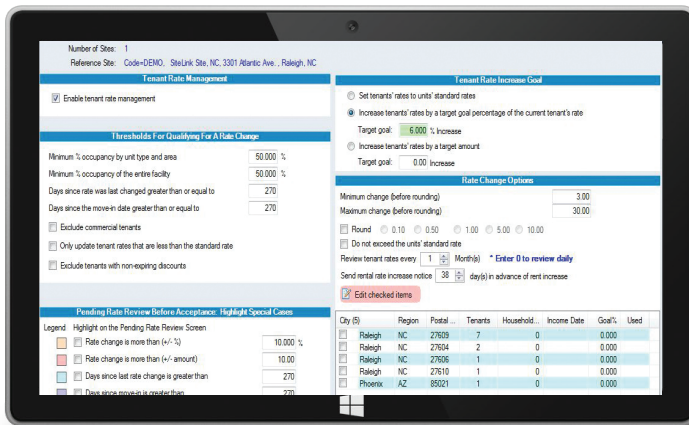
Number of Sites: 1

Reference Site: Code=DEMO, SiteLink Site, NC, 3301 Atlantic Ave., Raleigh, NC

Tenant Rate Management

Enable tenant rate management

Thresholds For Qualifying For A Rate Change

Minimum % occupancy by unit type and area 50.000 %

Minimum % occupancy of the entire facility 50.000 %

Days since rate was last changed greater than or equal to 270

Days since the move-in date greater than or equal to 270

Exclude commercial tenants

Only update tenant rates that are less than the standard rate

Exclude tenants with non-expiring discounts

Pending Rate Review Before Acceptance: Highlight Special Cases

Legend Highlight on the Pending Rate Review Screen

Rate change is more than (+/- %) 10.000 %

Rate change is more than (+/- amount) 10.00

Days since last rate change is greater than 270

Days since move-in is greater than 270

Tenant Rate Increase Goal

Set tenants' rates to units' standard rates

Increase tenants' rates by a target goal percentage of the current tenant's rate

Target goal: 6.000 % Increase

Increase tenants' rates by a target amount

Target goal: 0.00 Increase

Rate Change Options

Minimum change (before rounding) 3.00

Maximum change (before rounding) 30.00

Round 0.10 0.50 1.00 5.00 10.00

Do not exceed the units' standard rate

Review tenant rates every 1 Month(s) * Enter 0 to review daily

Send rental rate increase notice 38 day(s) in advance of rent increase

Edit checked items

| City (5) | Region | Postal ... | Tenants | Household... | Income Date | Goal% | Used |
|---|---|---|---|---|---|---|---|
| Raleigh | NC | 27609 | 7 | 0 | | 0.000 | |
| Raleigh | NC | 27604 | 2 | 0 | | 0.000 | |
| Raleigh | NC | 27606 | 1 | 0 | | 0.000 | |
| Raleigh | NC | 27610 | 1 | 0 | | 0.000 | |
| Phoenix | AZ | 85021 | 1 | 0 | | 0.000 | |